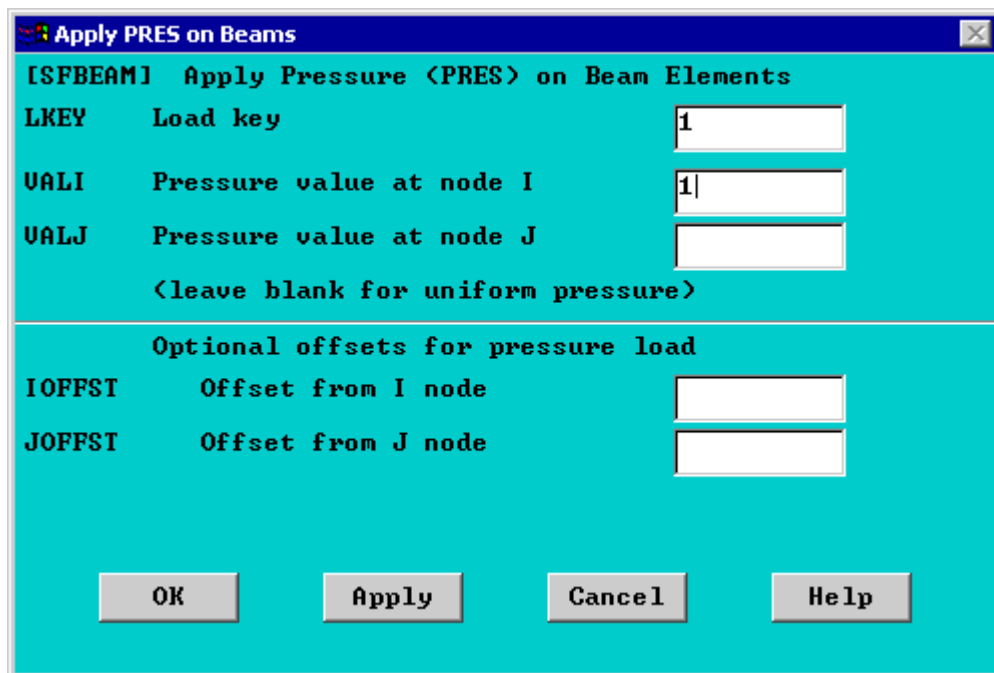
Apply PRES on Beams

[SFBEAM] Apply Pressure (PRES) on Beam Elements

LKEY Load key 1

VALI Pressure value at node I 1

VALJ Pressure value at node J

(leave blank for uniform pressure)

Optional offsets for pressure load

IOFFST Offset from I node

JOFFST Offset from J node

OK

Apply

Cancel

Help